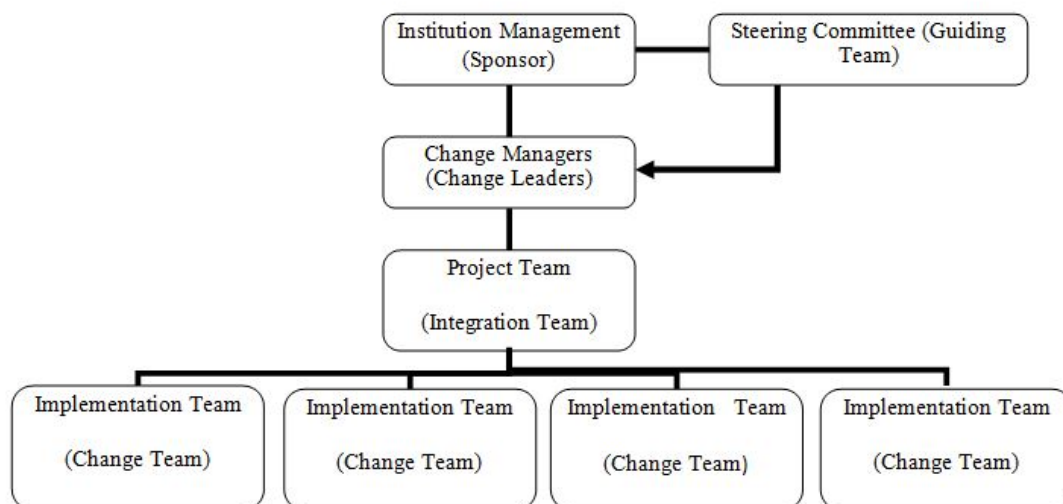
Institution Management (Sponsor)

Steering Committee (Guiding Team)

Change Managers (Change Leaders)

Project Team

(Integration Team)

Implementation Team

(Change Team)

Implementation Team

(Change Team)

Implementation Team

(Change Team)

Implementation Team

(Change Team)